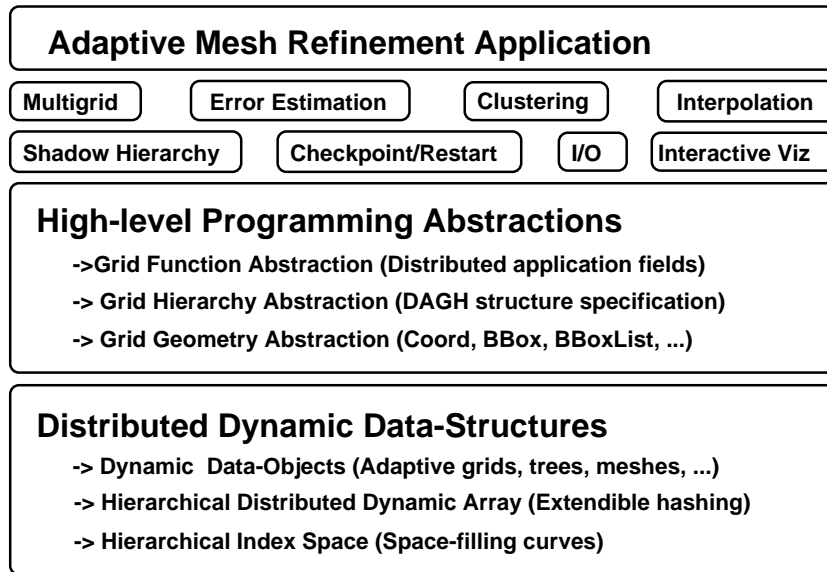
Adaptive Mesh Refinement Application

Multigrid

Error Estimation

Clustering

Interpolation

Shadow Hierarchy

Checkpoint/Restart

I/O

Interactive Viz

High-level Programming Abstractions

->Grid Function Abstraction (Distributed application fields)

-> Grid Hierarchy Abstraction (DAGH structure specification)

-> Grid Geometry Abstraction (Coord, BBox, BBoxList, ...)

Distributed Dynamic Data-Structures

-> Dynamic Data-Objects (Adaptive grids, trees, meshes, ...)

-> Hierarchical Distributed Dynamic Array (Extendible hashing)

-> Hierarchical Index Space (Space-filling curves)